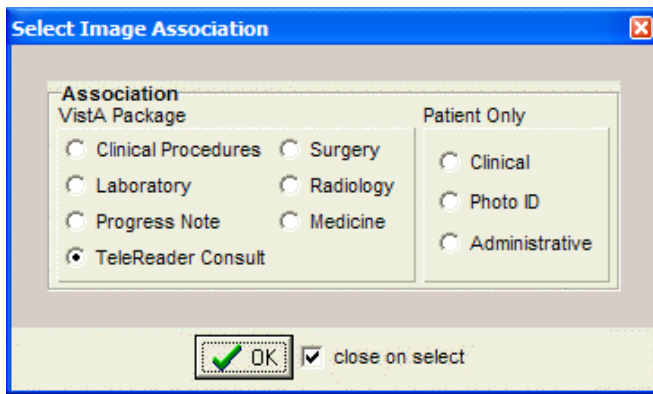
Select Image Association

Association

VistA Package

Clinical Procedures

Surgery

Laboratory

Radiology

Progress Note

Medicine

TeleReader Consult

Patient Only

Clinical

Photo ID

Administrative

OK

close on select